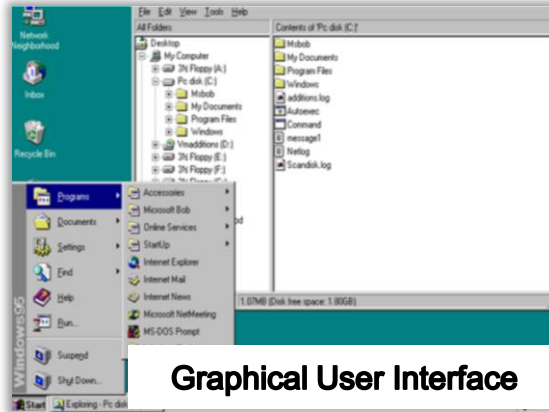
Network Neighborhood

Inbox

Recycle Bin

File Edit View Tools Help

All Folders

Desktop
My Computer
3½ Floppy (A:)
Pc disk (C:)
Msbob
My Documents
Program Files
Windows
Vmadditions (D:)
3½ Floppy (E:)
3½ Floppy (F:)

Contents of 'Pc disk (C:)'

Msbob
My Documents
Program Files
Windows
additions.log
Autoexec
Command
message1
Netlog
Scandisk.log

1.07MB (Disk free space: 1.80GB)

Programs
Documents
Settings
Find
Help
Run...
Suspend
Shut Down...

Accessories
Microsoft Bob
Online Services
StartUp
Internet Explorer
Internet Mail
Internet News
Microsoft NetMeeting
MS-DOS Prompt

Windows95

Start
Exploring - Pc disk

Graphical User Interface